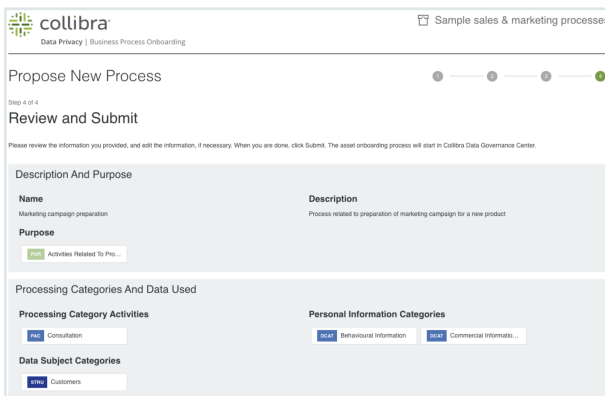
collibra
Data Privacy | Business Process Onboarding

Sample sales & marketing processes

Propose New Process

1 2 3 4

Step 4 of 4
Review and Submit

Please review the information you provided, and edit the information, if necessary. When you are done, click Submit. The asset onboarding process will start in Collibra Data Governance Center.

Description And Purpose

Name
Marketing campaign preparation

Description
Process related to preparation of marketing campaign for a new product

Purpose
PUR Activities Related To Pro...

Processing Categories And Data Used

Processing Category Activities
PAC Consultation

Personal Information Categories
DCAT Behavioural Information
DCAT Commercial Informatio...

Data Subject Categories
STRU Customers